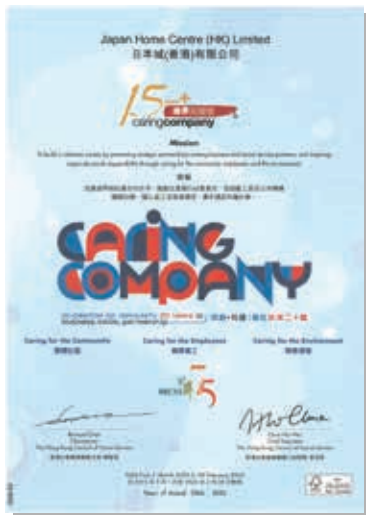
Japan Home Centre (HK) Limited
日本城(香港)有限公司

15yrs+
caringcompany

Mission

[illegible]

使命

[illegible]

CARING COMPANY

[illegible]

Caring for the Community
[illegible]

Caring for the Employees
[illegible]

Caring for the Environment
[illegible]

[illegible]

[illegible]

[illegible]

Year of Award 2004 - 2025